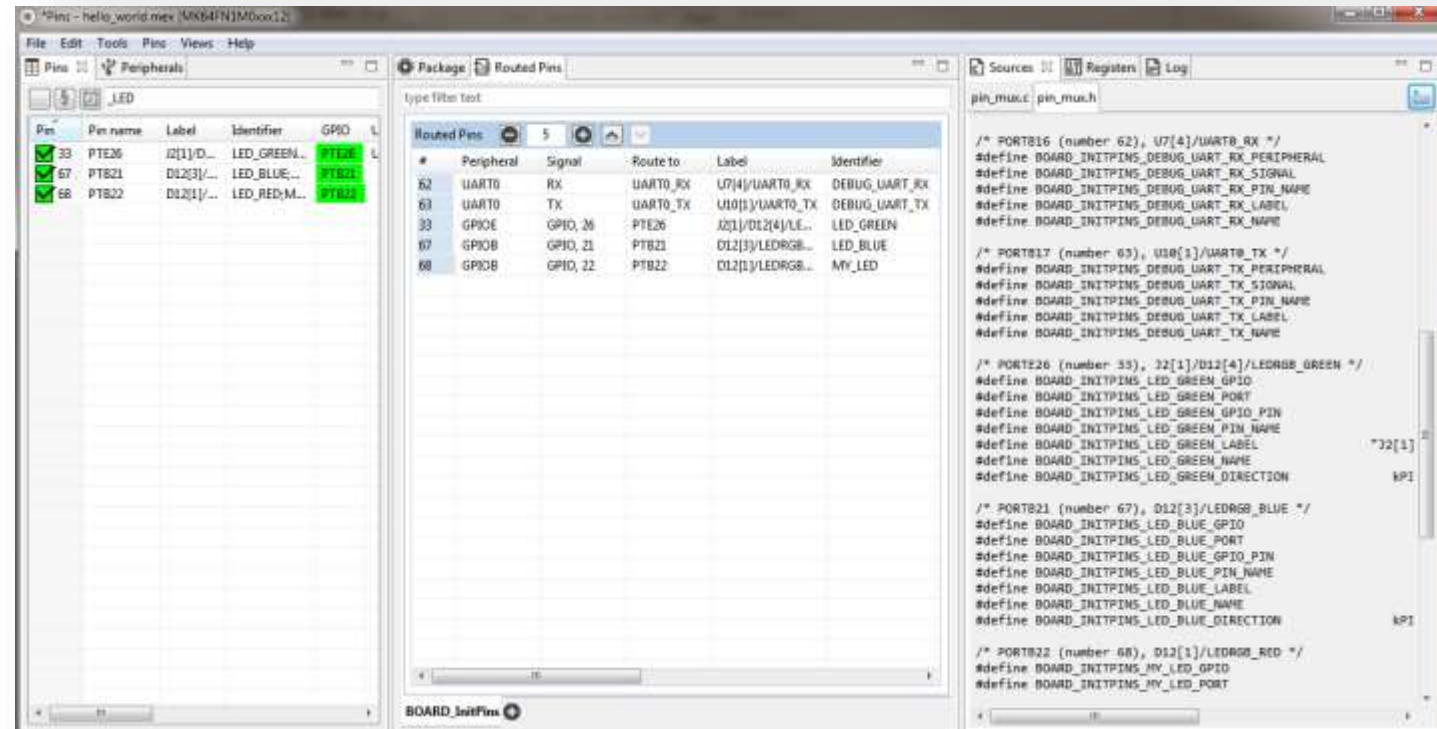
*Pins - hello_world.mex (MK64FN1M0xxx12)

File Edit Tools Pins Views Help

Pins Peripherals

LED

| Pin | Pin name | Label | Identifier | GPIO | L |
|---|---|---|---|---|---|
| 33 | PTE26 | J2[1]/D... | LED_GREEN... | PTE26 | L |
| 67 | PTB21 | D12[3]/... | LED_BLUE;... | PTB21 | |
| 68 | PTB22 | D12[1]/... | LED_RED;M... | PTB22 | |

Package Routed Pins

type filter text

Routed Pins 5

| # | Peripheral | Signal | Route to | Label | Identifier |
|---|---|---|---|---|---|
| 62 | UART0 | RX | UART0_RX | U7[4]/UART0_RX | DEBUG_UART_RX |
| 63 | UART0 | TX | UART0_TX | U10[1]/UART0_TX | DEBUG_UART_TX |
| 33 | GPIOE | GPIO, 26 | PTE26 | J2[1]/D12[4]/LE... | LED_GREEN |
| 67 | GPIOB | GPIO, 21 | PTB21 | D12[3]/LEDRGB... | LED_BLUE |
| 68 | GPIOB | GPIO, 22 | PTB22 | D12[1]/LEDRGB... | MY_LED |

BOARD_InitPins

Sources Registers Log

pin_mux.c pin_mux.h

/* PORTB16 (number 62), U7[4]/UART0_RX */
#define BOARD_INITPINS_DEBUG_UART_RX_PERIPHERAL
#define BOARD_INITPINS_DEBUG_UART_RX_SIGNAL
#define BOARD_INITPINS_DEBUG_UART_RX_PIN_NAME
#define BOARD_INITPINS_DEBUG_UART_RX_LABEL
#define BOARD_INITPINS_DEBUG_UART_RX_NAME

/* PORTB17 (number 63), U10[1]/UART0_TX */
#define BOARD_INITPINS_DEBUG_UART_TX_PERIPHERAL
#define BOARD_INITPINS_DEBUG_UART_TX_SIGNAL
#define BOARD_INITPINS_DEBUG_UART_TX_PIN_NAME
#define BOARD_INITPINS_DEBUG_UART_TX_LABEL
#define BOARD_INITPINS_DEBUG_UART_TX_NAME

/* PORTE26 (number 33), J2[1]/D12[4]/LEDRGB_GREEN */
#define BOARD_INITPINS_LED_GREEN_GPIO
#define BOARD_INITPINS_LED_GREEN_PORT
#define BOARD_INITPINS_LED_GREEN_GPIO_PIN
#define BOARD_INITPINS_LED_GREEN_PIN_NAME
#define BOARD_INITPINS_LED_GREEN_LABEL "J2[1]
#define BOARD_INITPINS_LED_GREEN_NAME
#define BOARD_INITPINS_LED_GREEN_DIRECTION kPI

/* PORTB21 (number 67), D12[3]/LEDRGB_BLUE */
#define BOARD_INITPINS_LED_BLUE_GPIO
#define BOARD_INITPINS_LED_BLUE_PORT
#define BOARD_INITPINS_LED_BLUE_GPIO_PIN
#define BOARD_INITPINS_LED_BLUE_PIN_NAME
#define BOARD_INITPINS_LED_BLUE_LABEL
#define BOARD_INITPINS_LED_BLUE_NAME
#define BOARD_INITPINS_LED_BLUE_DIRECTION kPI

/* PORTB22 (number 68), D12[1]/LEDRGB_RED */
#define BOARD_INITPINS_MY_LED_GPIO
#define BOARD_INITPINS_MY_LED_PORT